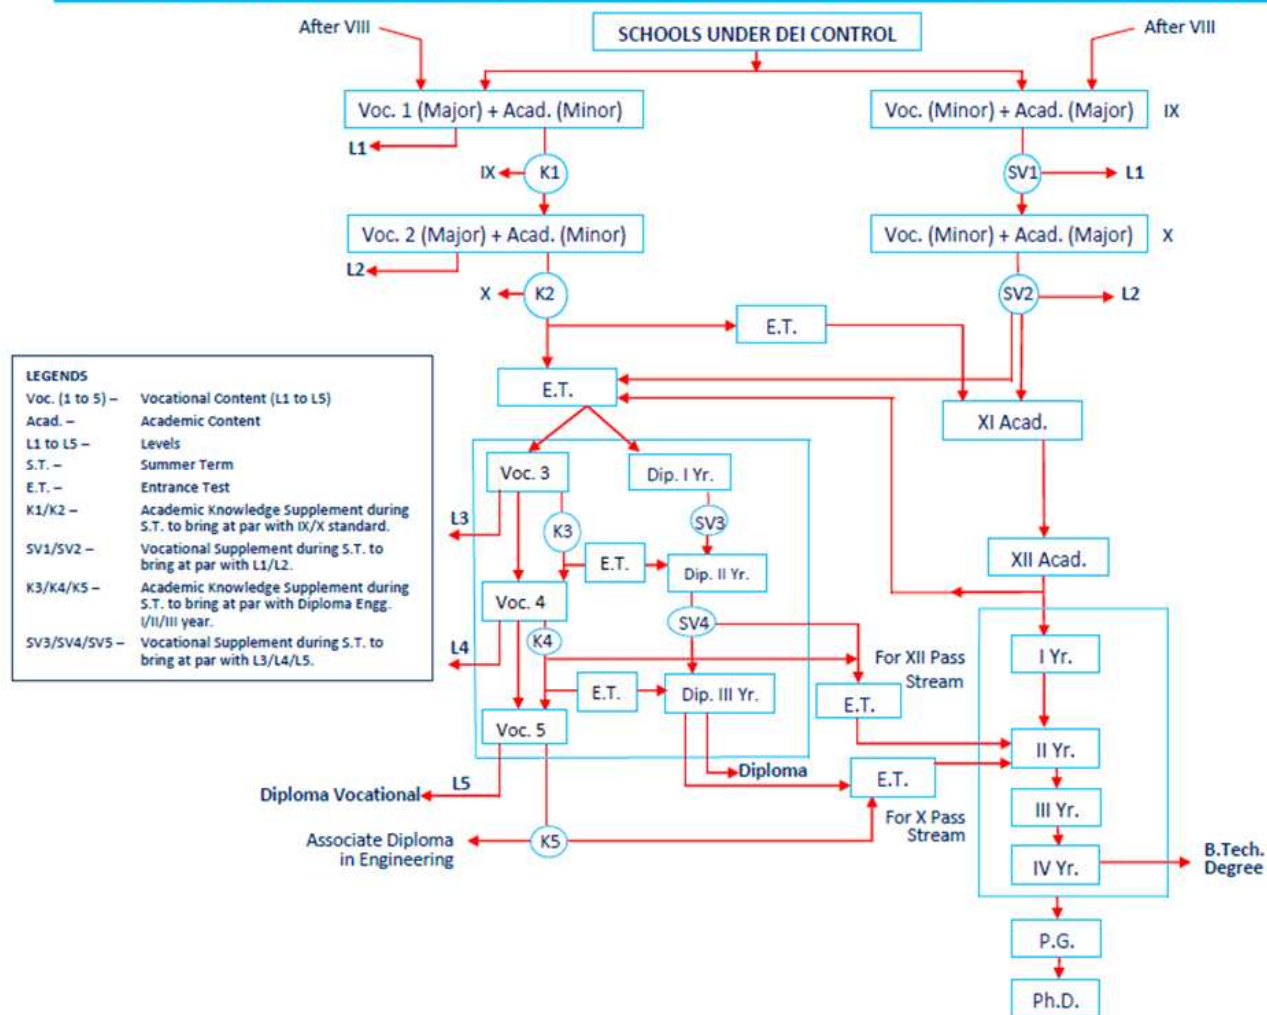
After VIII

SCHOOLS UNDER DEI CONTROL

After VIII

Voc. 1 (Major) + Acad. (Minor)

Voc. (Minor) + Acad. (Major)

IX

L1

IX

K1

SV1

L1

Voc. 2 (Major) + Acad. (Minor)

Voc. (Minor) + Acad. (Major)

X

L2

X

K2

SV2

L2

E.T.

E.T.

XI Acad.

LEGENDS

| | |
|---|---|
| Voc. (1 to 5) – | Vocational Content (L1 to L5) |
| Acad. – | Academic Content |
| L1 to L5 – | Levels |
| S.T. – | Summer Term |
| E.T. – | Entrance Test |
| K1/K2 – | Academic Knowledge Supplement during S.T. to bring at par with IX/X standard. |
| SV1/SV2 – | Vocational Supplement during S.T. to bring at par with L1/L2. |
| K3/K4/K5 – | Academic Knowledge Supplement during S.T. to bring at par with Diploma Engg. I/II/III year. |
| SV3/SV4/SV5 – | Vocational Supplement during S.T. to bring at par with L3/L4/L5. |

Voc. 3

Dip. I Yr.

L3

K3

SV3

XII Acad.

E.T.

Dip. II Yr.

Voc. 4

SV4

L4

K4

For XII Pass Stream

I Yr.

E.T.

Dip. III Yr.

E.T.

Voc. 5

II Yr.

Diploma

E.T.

Diploma Vocational

L5

III Yr.

For X Pass Stream

Associate Diploma in Engineering

K5

IV Yr.

B.Tech. Degree

P.G.

Ph.D.